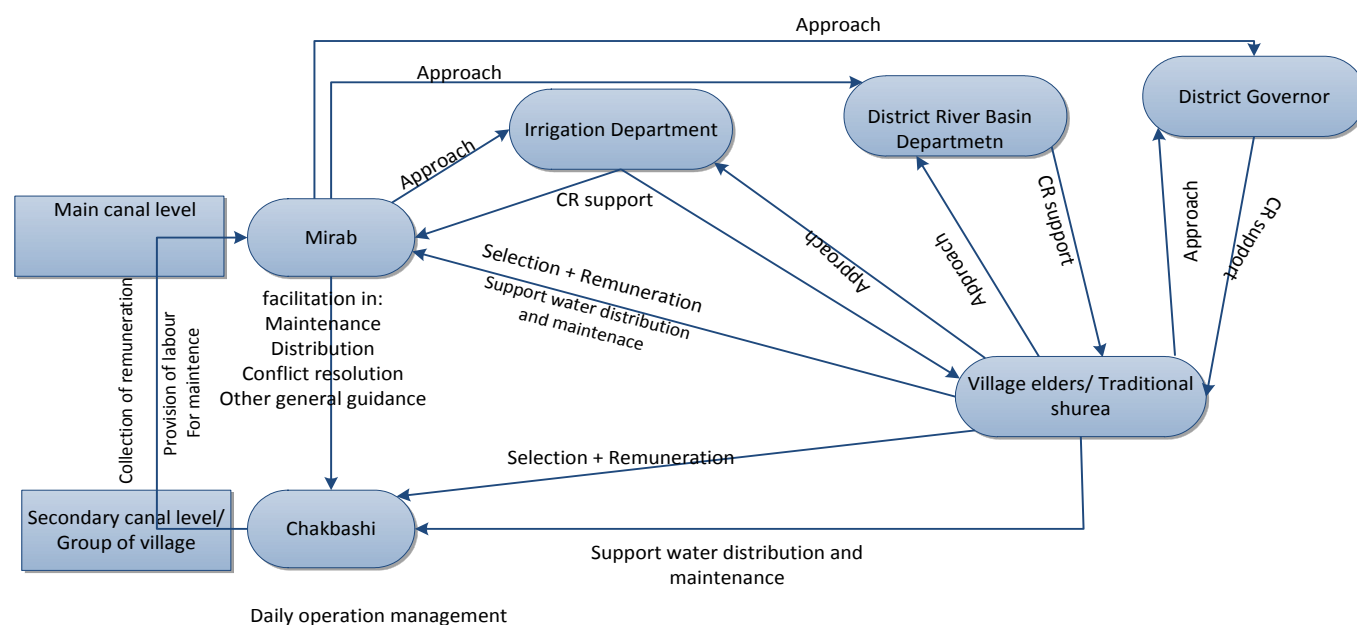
Approach

Approach

Irrigation Department

District River Basin Departmetn

District Governor

Approach

Main canal level

Mirab

CR support

Approach

Approach

CR support

Approach

CR support

Selection + Remuneration

Support water distribution and maintenace

facilitation in:
Maintenance
Distribution
Conflict resolution
Other general guidance

Collection of remuneration

Provision of labour For maintence

Village elders/ Traditional shurea

Selection + Remuneration

Secondary canal level/ Group of village

Chakbashi

Support water distribution and maintenance

Daily operation management